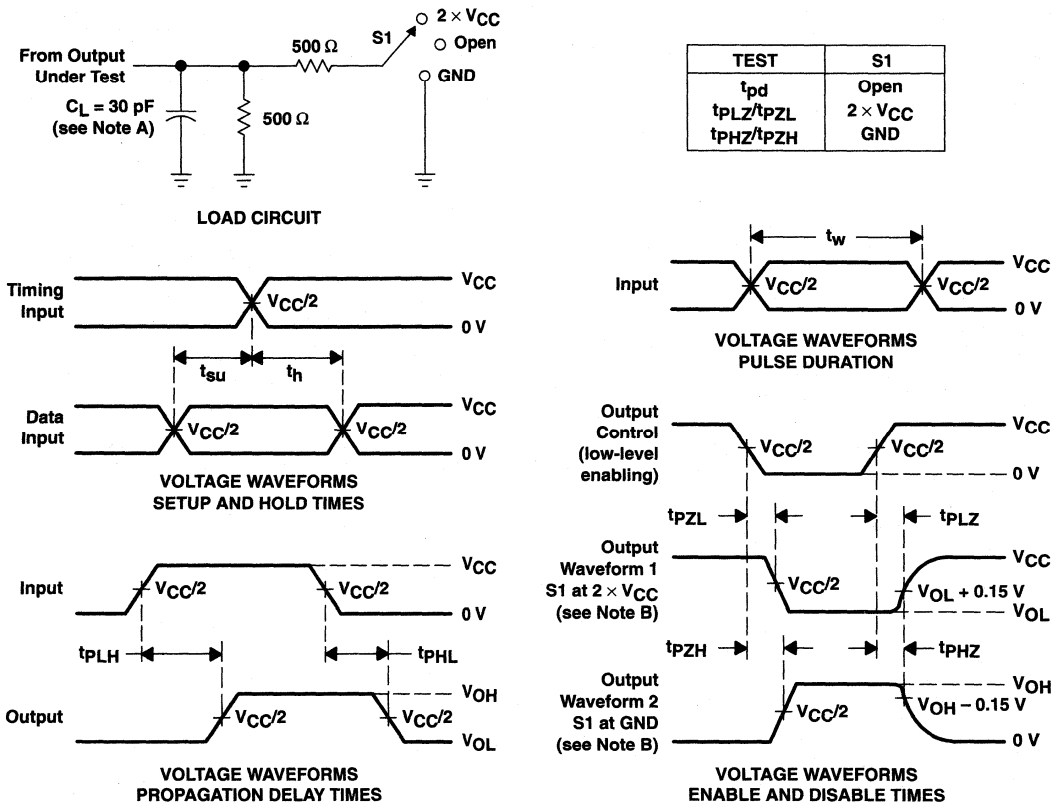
From Output Under Test

$C_L = 30$ pF (see Note A)

500 Ω

500 Ω

S1

$2 \times V_{CC}$

Open

GND

LOAD CIRCUIT

| TEST | S1 |
|---|---|
| $t_{pd}$ | Open |
| $t_{PLZ}/t_{PZL}$ | $2 \times V_{CC}$ |
| $t_{PHZ}/t_{PZH}$ | GND |

Timing Input

$V_{CC}/2$

$V_{CC}$

0 V

$t_{su}$

$t_h$

Data Input

$V_{CC}/2$

$V_{CC}/2$

$V_{CC}$

0 V

VOLTAGE WAVEFORMS SETUP AND HOLD TIMES

Input

$V_{CC}/2$

$V_{CC}/2$

$V_{CC}$

0 V

$t_{PLH}$

$t_{PHL}$

Output

$V_{CC}/2$

$V_{CC}/2$

$V_{OH}$

$V_{OL}$

VOLTAGE WAVEFORMS PROPAGATION DELAY TIMES

$t_w$

Input

$V_{CC}/2$

$V_{CC}/2$

$V_{CC}$

0 V

VOLTAGE WAVEFORMS PULSE DURATION

Output Control (low-level enabling)

$V_{CC}/2$

$V_{CC}/2$

$V_{CC}$

0 V

$t_{PZL}$

$t_{PLZ}$

Output Waveform 1 S1 at $2 \times V_{CC}$ (see Note B)

$V_{CC}/2$

$V_{OL} + 0.15$ V

$V_{CC}$

$V_{OL}$

$t_{PZH}$

$t_{PHZ}$

Output Waveform 2 S1 at GND (see Note B)

$V_{CC}/2$

$V_{OH} - 0.15$ V

$V_{OH}$

0 V

VOLTAGE WAVEFORMS ENABLE AND DISABLE TIMES